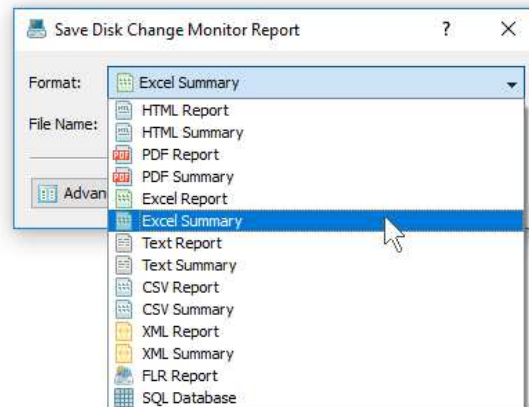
Save Disk Change Monitor Report

?

X

Format:

Excel Summary

File Name:

Advan

HTML Report
HTML Summary
PDF Report
PDF Summary
Excel Report
Excel Summary
Text Report
Text Summary
CSV Report
CSV Summary
XML Report
XML Summary
FLR Report
SQL Database